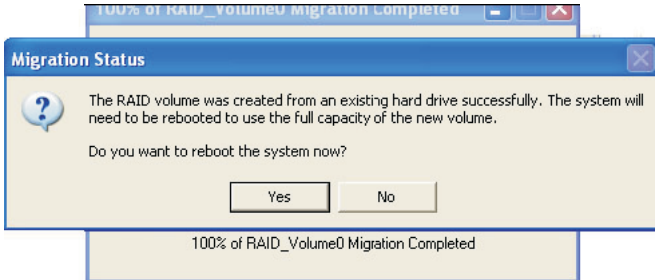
100% of RAID_Volume0 Migration Completed

Migration Status

The RAID volume was created from an existing hard drive successfully. The system will need to be rebooted to use the full capacity of the new volume.

Do you want to reboot the system now?

Yes

No

100% of RAID_Volume0 Migration Completed